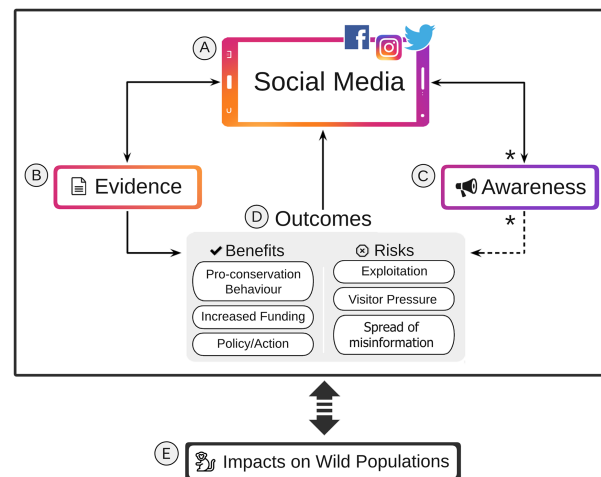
A
Social Media

B
Evidence

C
Awareness

*

*

D
Outcomes

Benefits
Pro-conservation Behaviour
Increased Funding
Policy/Action

Risks
Exploitation
Visitor Pressure
Spread of misinformation

E
Impacts on Wild Populations